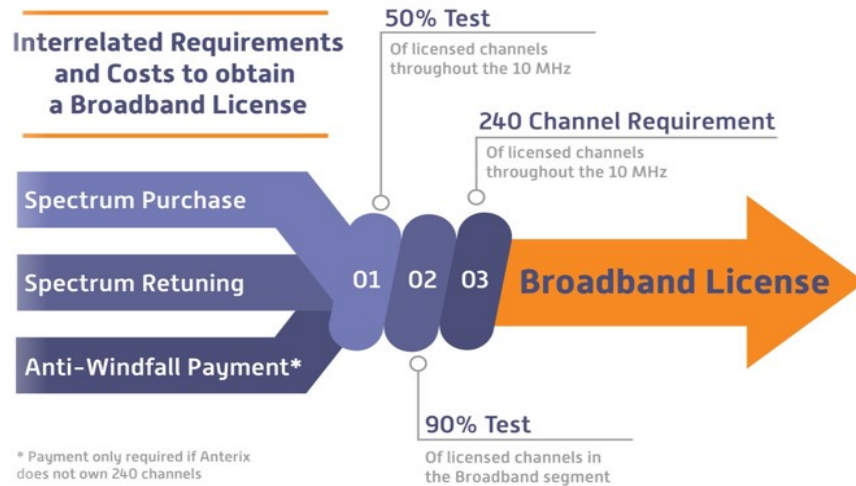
Interrelated Requirements and Costs to obtain a Broadband License

50% Test
Of licensed channels throughout the 10 MHz

240 Channel Requirement
Of licensed channels throughout the 10 MHz

Spectrum Purchase

Spectrum Retuning

Anti-Windfall Payment*

01 02 03

Broadband License

90% Test
Of licensed channels in the Broadband segment

* Payment only required if Anterix does not own 240 channels